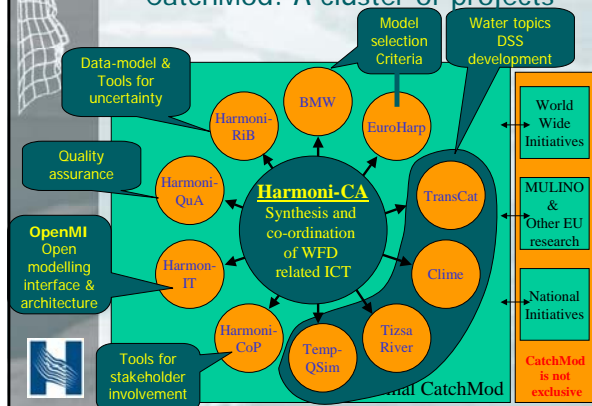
CatchMod: A cluster of projects

Model selection Criteria

Water topics DSS development

Data-model & Tools for uncertainty

BMW

Harmoni-RiB

EuroHarp

World Wide Initiatives

Quality assurance

Harmoni-QuA

Harmoni-CA

Synthesis and co-ordination of WFD related ICT

TransCat

MULINO & Other EU research

OpenMI
Open modelling interface & architecture

Harmon-IT

Clime

National Initiatives

Harmoni-CoP

Temp-QSim

Tizsa River

Tools for stakeholder involvement

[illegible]nal CatchMod

CatchMod is not exclusive